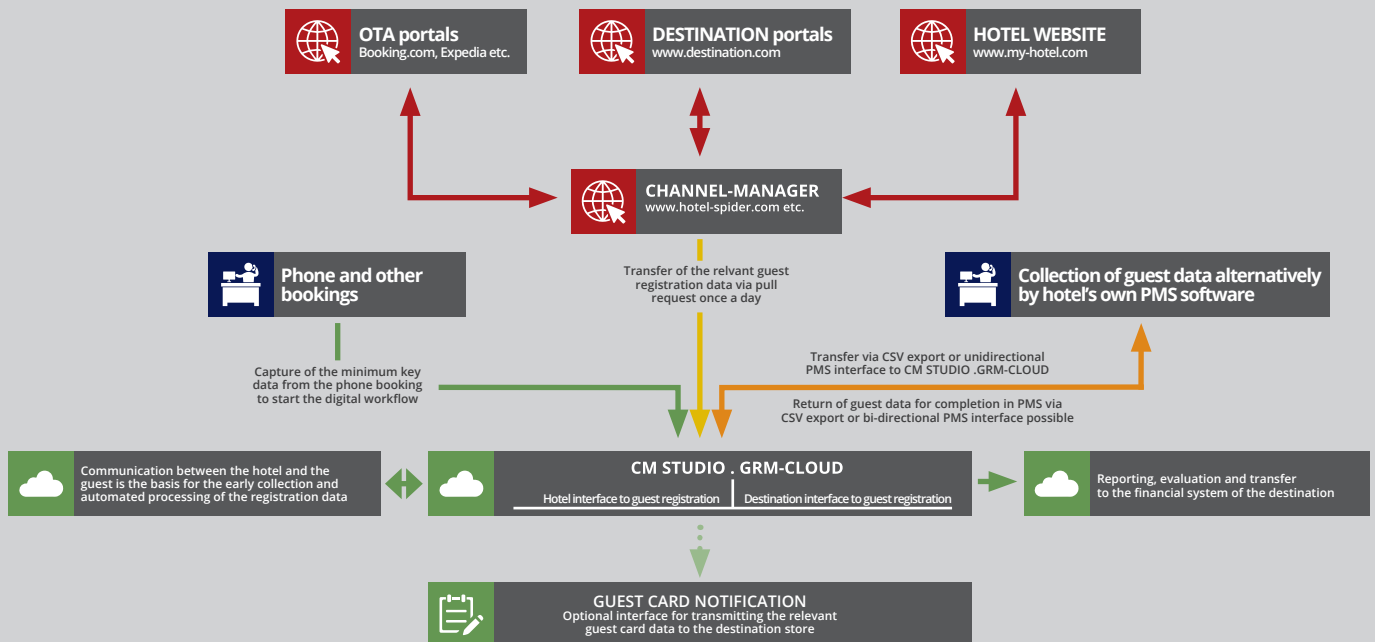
OTA portals
Booking.com, Expedia etc.

DESTINATION portals
www.destination.com

HOTEL WEBSITE
www.my-hotel.com

CHANNEL-MANAGER
www.hotel-spider.com etc.

Phone and other bookings

Transfer of the relvant guest registration data via pull request once a day

Collection of guest data alternatively by hotel's own PMS software

Capture of the minimum key data from the phone booking to start the digital workflow

Transfer via CSV export or unidirectional PMS interface to CM STUDIO .GRM-CLOUD

Return of guest data for completion in PMS via CSV export or bi-directional PMS interface possible

Communication between the hotel and the guest is the basis for the early collection and automated processing of the registration data

CM STUDIO . GRM-CLOUD
Hotel interface to guest registration
Destination interface to guest registration

Reporting, evaluation and transfer to the financial system of the destination

GUEST CARD NOTIFICATION
Optional interface for transmitting the relevant guest card data to the destination store